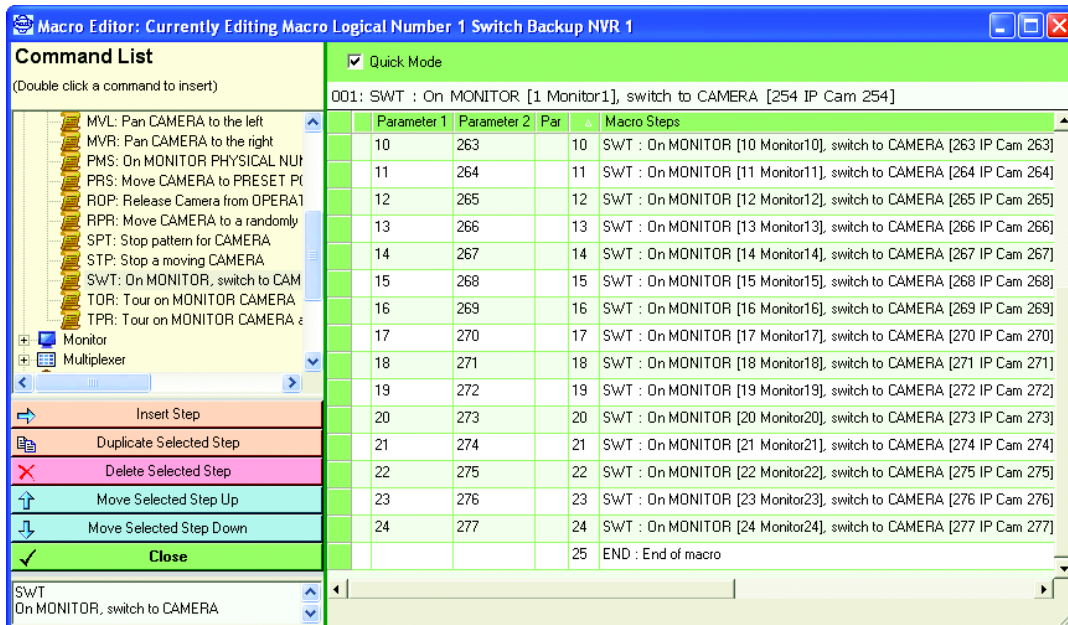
Macro Editor: Currently Editing Macro Logical Number 1 Switch Backup NVR 1

Command List
(Double click a command to insert)

MVL: Pan CAMERA to the left
MVR: Pan CAMERA to the right
PMS: On MONITOR PHYSICAL NUI
PRS: Move CAMERA to PRESET P(
ROP: Release Camera from OPERAT
RPR: Move CAMERA to a randomly
SPT: Stop pattern for CAMERA
STP: Stop a moving CAMERA
SWT: On MONITOR, switch to CAM
TOR: Tour on MONITOR CAMERA
TPR: Tour on MONITOR CAMERA a
Monitor
Multiplexer

Insert Step
Duplicate Selected Step
Delete Selected Step
Move Selected Step Up
Move Selected Step Down
Close

SWT
On MONITOR, switch to CAMERA

Quick Mode

001: SWT : On MONITOR [1 Monitor1], switch to CAMERA [254 IP Cam 254]

| Parameter 1 | Parameter 2 | Par | | Macro Steps |
|---|---|---|---|---|
| 10 | 263 | | 10 | SWT : On MONITOR [10 Monitor10], switch to CAMERA [263 IP Cam 263] |
| 11 | 264 | | 11 | SWT : On MONITOR [11 Monitor11], switch to CAMERA [264 IP Cam 264] |
| 12 | 265 | | 12 | SWT : On MONITOR [12 Monitor12], switch to CAMERA [265 IP Cam 265] |
| 13 | 266 | | 13 | SWT : On MONITOR [13 Monitor13], switch to CAMERA [266 IP Cam 266] |
| 14 | 267 | | 14 | SWT : On MONITOR [14 Monitor14], switch to CAMERA [267 IP Cam 267] |
| 15 | 268 | | 15 | SWT : On MONITOR [15 Monitor15], switch to CAMERA [268 IP Cam 268] |
| 16 | 269 | | 16 | SWT : On MONITOR [16 Monitor16], switch to CAMERA [269 IP Cam 269] |
| 17 | 270 | | 17 | SWT : On MONITOR [17 Monitor17], switch to CAMERA [270 IP Cam 270] |
| 18 | 271 | | 18 | SWT : On MONITOR [18 Monitor18], switch to CAMERA [271 IP Cam 271] |
| 19 | 272 | | 19 | SWT : On MONITOR [19 Monitor19], switch to CAMERA [272 IP Cam 272] |
| 20 | 273 | | 20 | SWT : On MONITOR [20 Monitor20], switch to CAMERA [273 IP Cam 273] |
| 21 | 274 | | 21 | SWT : On MONITOR [21 Monitor21], switch to CAMERA [274 IP Cam 274] |
| 22 | 275 | | 22 | SWT : On MONITOR [22 Monitor22], switch to CAMERA [275 IP Cam 275] |
| 23 | 276 | | 23 | SWT : On MONITOR [23 Monitor23], switch to CAMERA [276 IP Cam 276] |
| 24 | 277 | | 24 | SWT : On MONITOR [24 Monitor24], switch to CAMERA [277 IP Cam 277] |
| | | | 25 | END : End of macro |